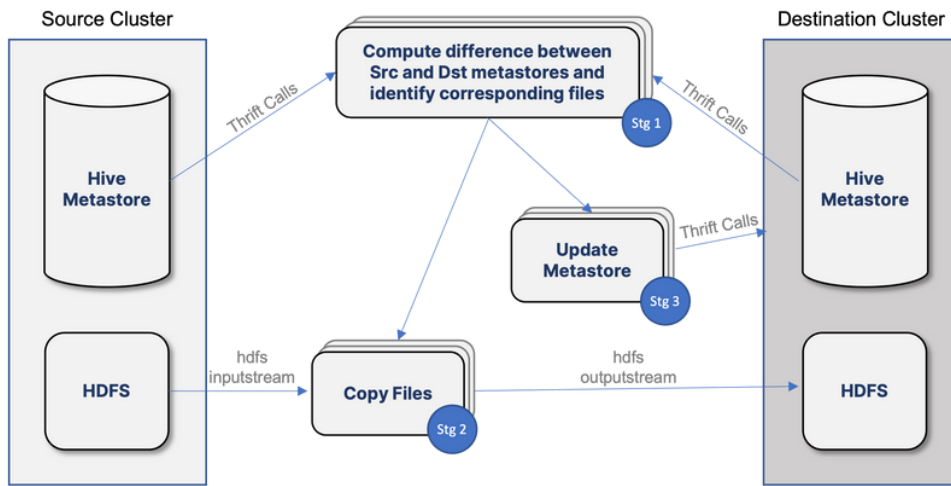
Source Cluster

Destination Cluster

Compute difference between Src and Dst metastores and identify corresponding files

Stg 1

Thrift Calls

Thrift Calls

Hive Metastore

Hive Metastore

Update Metastore

Stg 3

Thrift Calls

HDFS

hdfs inputstream

Copy Files

Stg 2

hdfs outputstream

HDFS